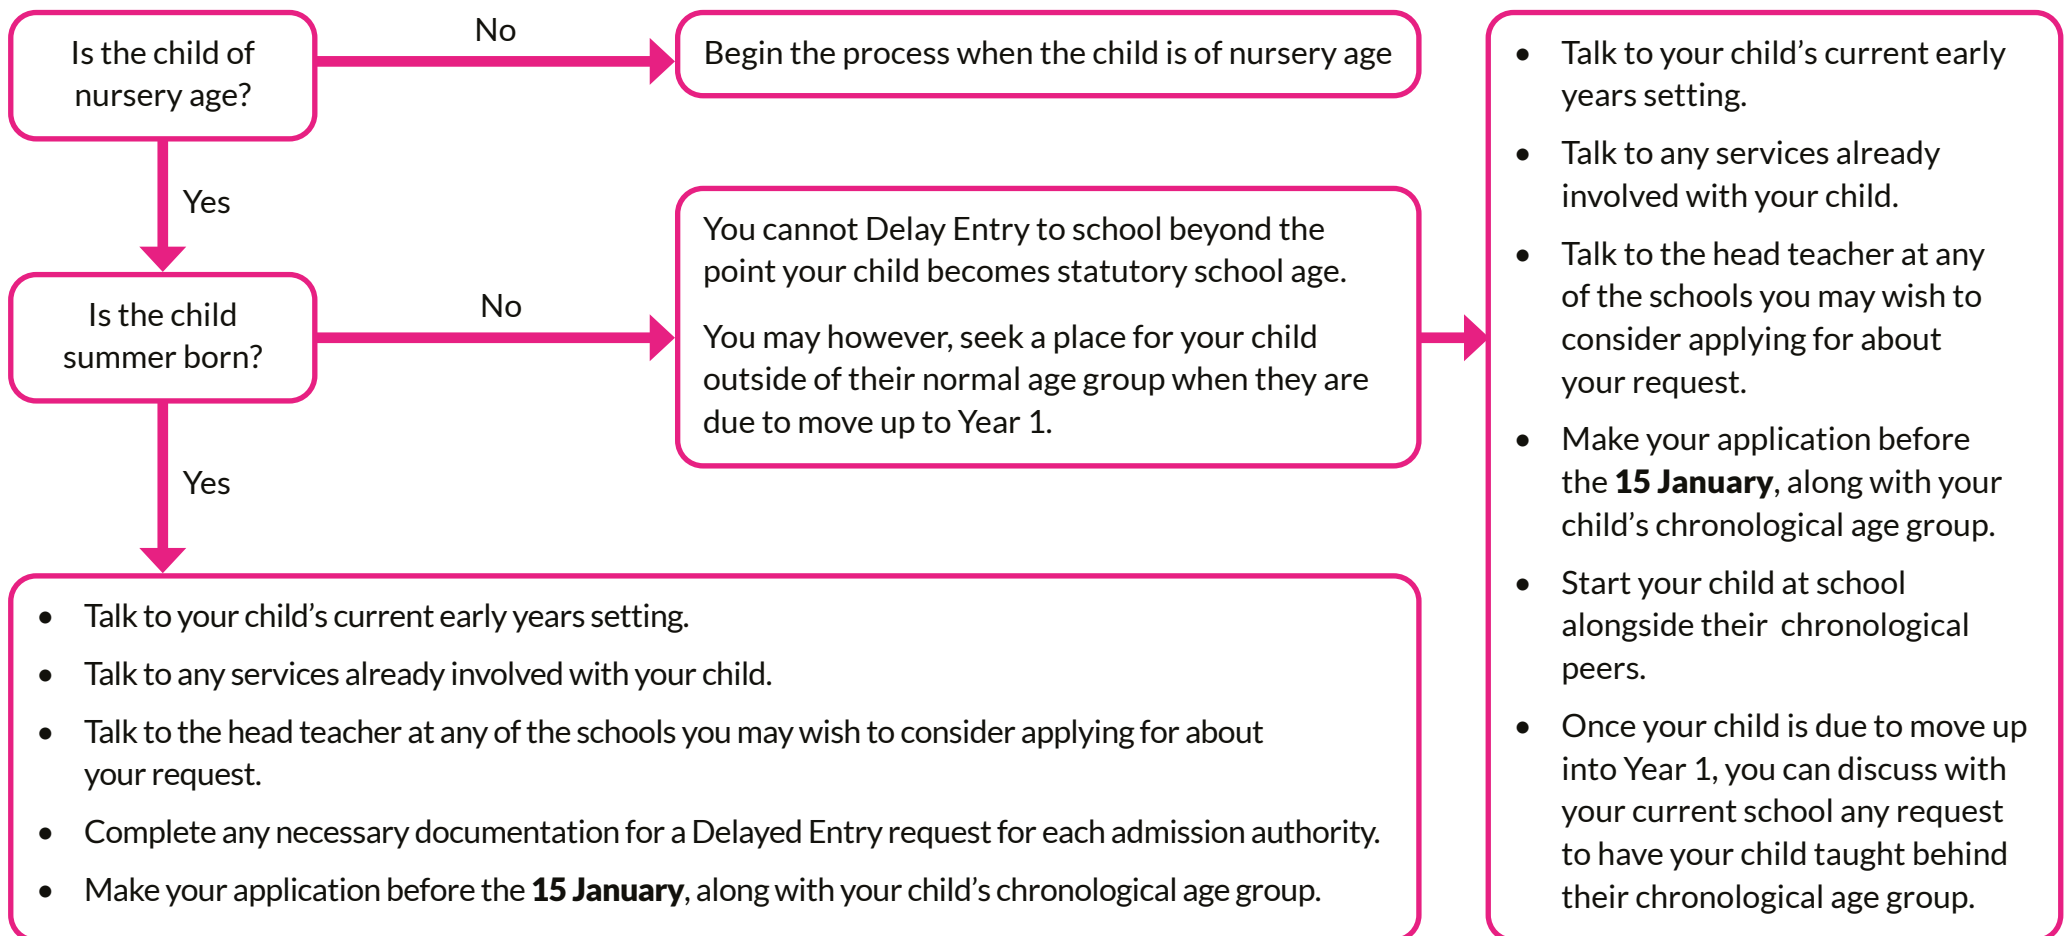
Is the child of nursery age?

No

Begin the process when the child is of nursery age

Yes

Is the child summer born?

No

You cannot Delay Entry to school beyond the point your child becomes statutory school age.

You may however, seek a place for your child outside of their normal age group when they are due to move up to Year 1.

Yes

- Talk to your child's current early years setting.
- Talk to any services already involved with your child.
- Talk to the head teacher at any of the schools you may wish to consider applying for about your request.
- Complete any necessary documentation for a Delayed Entry request for each admission authority.
- Make your application before the **15 January**, along with your child's chronological age group.

- Talk to your child's current early years setting.
- Talk to any services already involved with your child.
- Talk to the head teacher at any of the schools you may wish to consider applying for about your request.
- Make your application before the **15 January**, along with your child's chronological age group.
- Start your child at school alongside their chronological peers.
- Once your child is due to move up into Year 1, you can discuss with your current school any request to have your child taught behind their chronological age group.